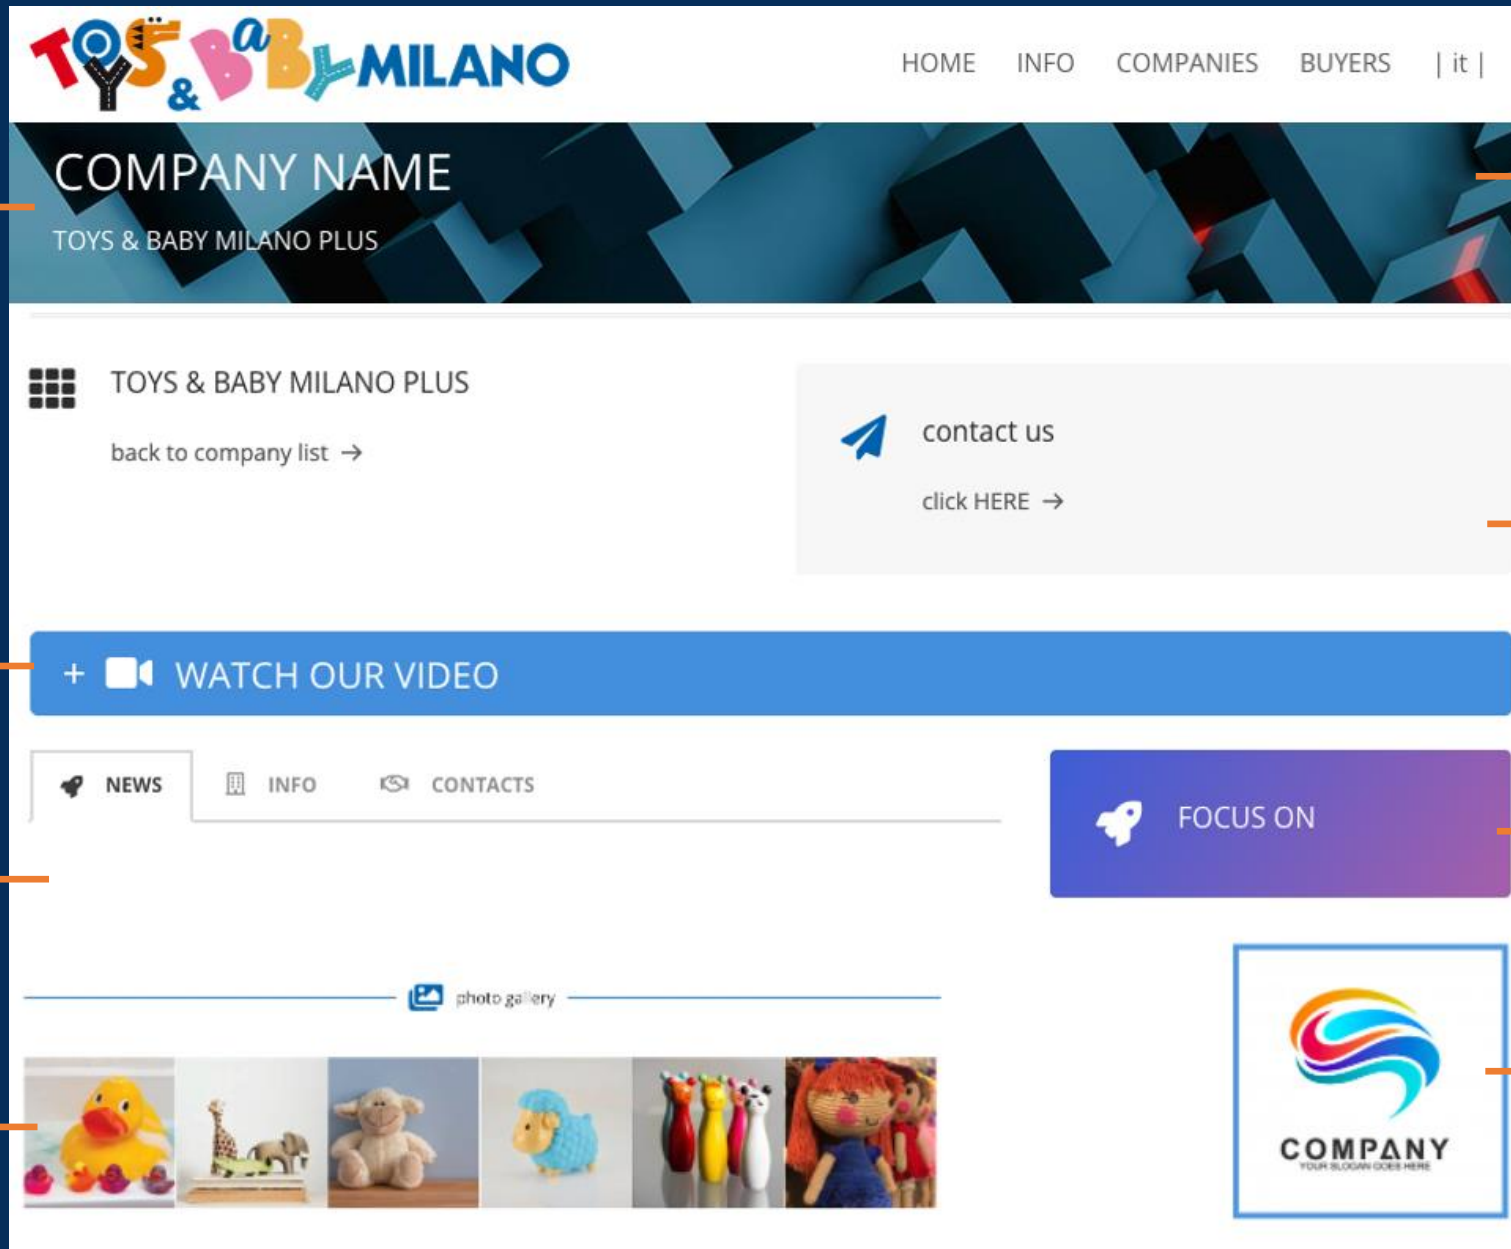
TOYS & BABY MILANO

HOME INFO COMPANIES BUYERS | it |

COMPANY NAME
TOYS & BABY MILANO PLUS

TOYS & BABY MILANO PLUS
back to company list →

contact us
click HERE →

+ WATCH OUR VIDEO

NEWS INFO CONTACTS

FOCUS ON

photo gallery

COMPANY
YOUR SLOGAN GOES HERE